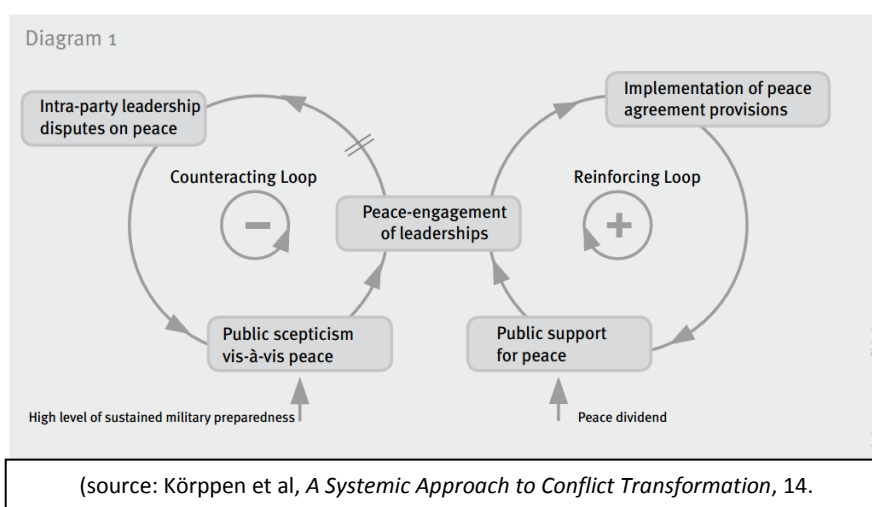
Diagram 1

Intra-party leadership disputes on peace

Counteracting Loop

−

Peace-engagement of leaderships

Implementation of peace agreement provisions

Reinforcing Loop

+

Public scepticism vis-à-vis peace

Public support for peace

High level of sustained military preparedness

Peace dividend

(source: Körppen et al, *A Systemic Approach to Conflict Transformation*, 14.